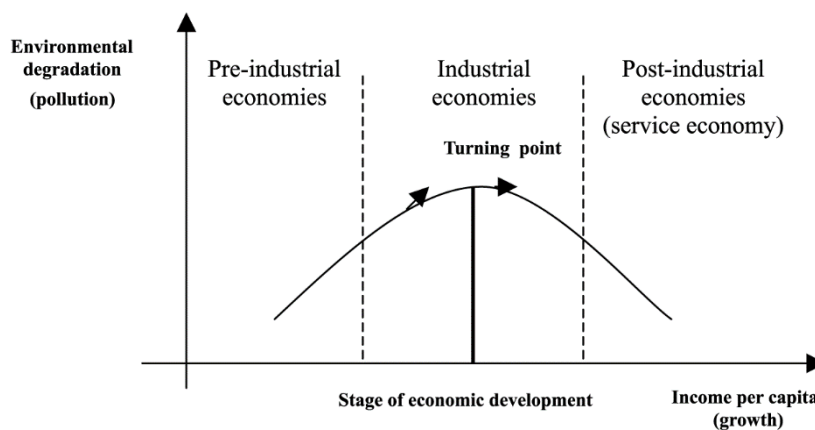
Environmental degradation (pollution)

Pre-industrial economies

Industrial economies

Post-industrial economies (service economy)

Turning point

Stage of economic development

Income per capita (growth)